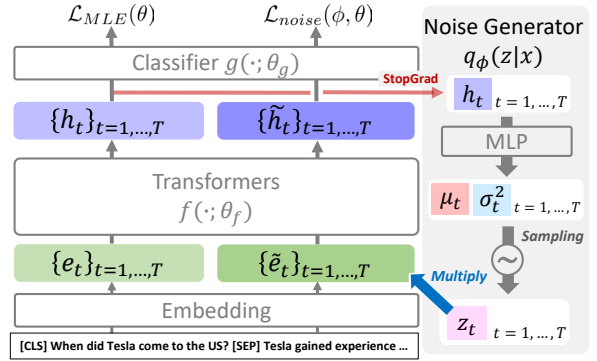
$\mathcal{L}_{MLE}(\theta)$

$\mathcal{L}_{noise}(\phi, \theta)$

Classifier $g(\cdot; \theta_g)$

StopGrad

$\{h_t\}_{t=1,\dots,T}$

$\{\tilde{h}_t\}_{t=1,\dots,T}$

Transformers

$f(\cdot; \theta_f)$

$\{e_t\}_{t=1,\dots,T}$

$\{\tilde{e}_t\}_{t=1,\dots,T}$

Embedding

[CLS] When did Tesla come to the US? [SEP] Tesla gained experience ...

Noise Generator

$q_\phi(z|x)$

$h_t$ $t = 1, \dots, T$

MLP

$\mu_t$ $\sigma_t^2$ $t = 1, \dots, T$

Sampling

Multiply

$z_t$ $t = 1, \dots, T$